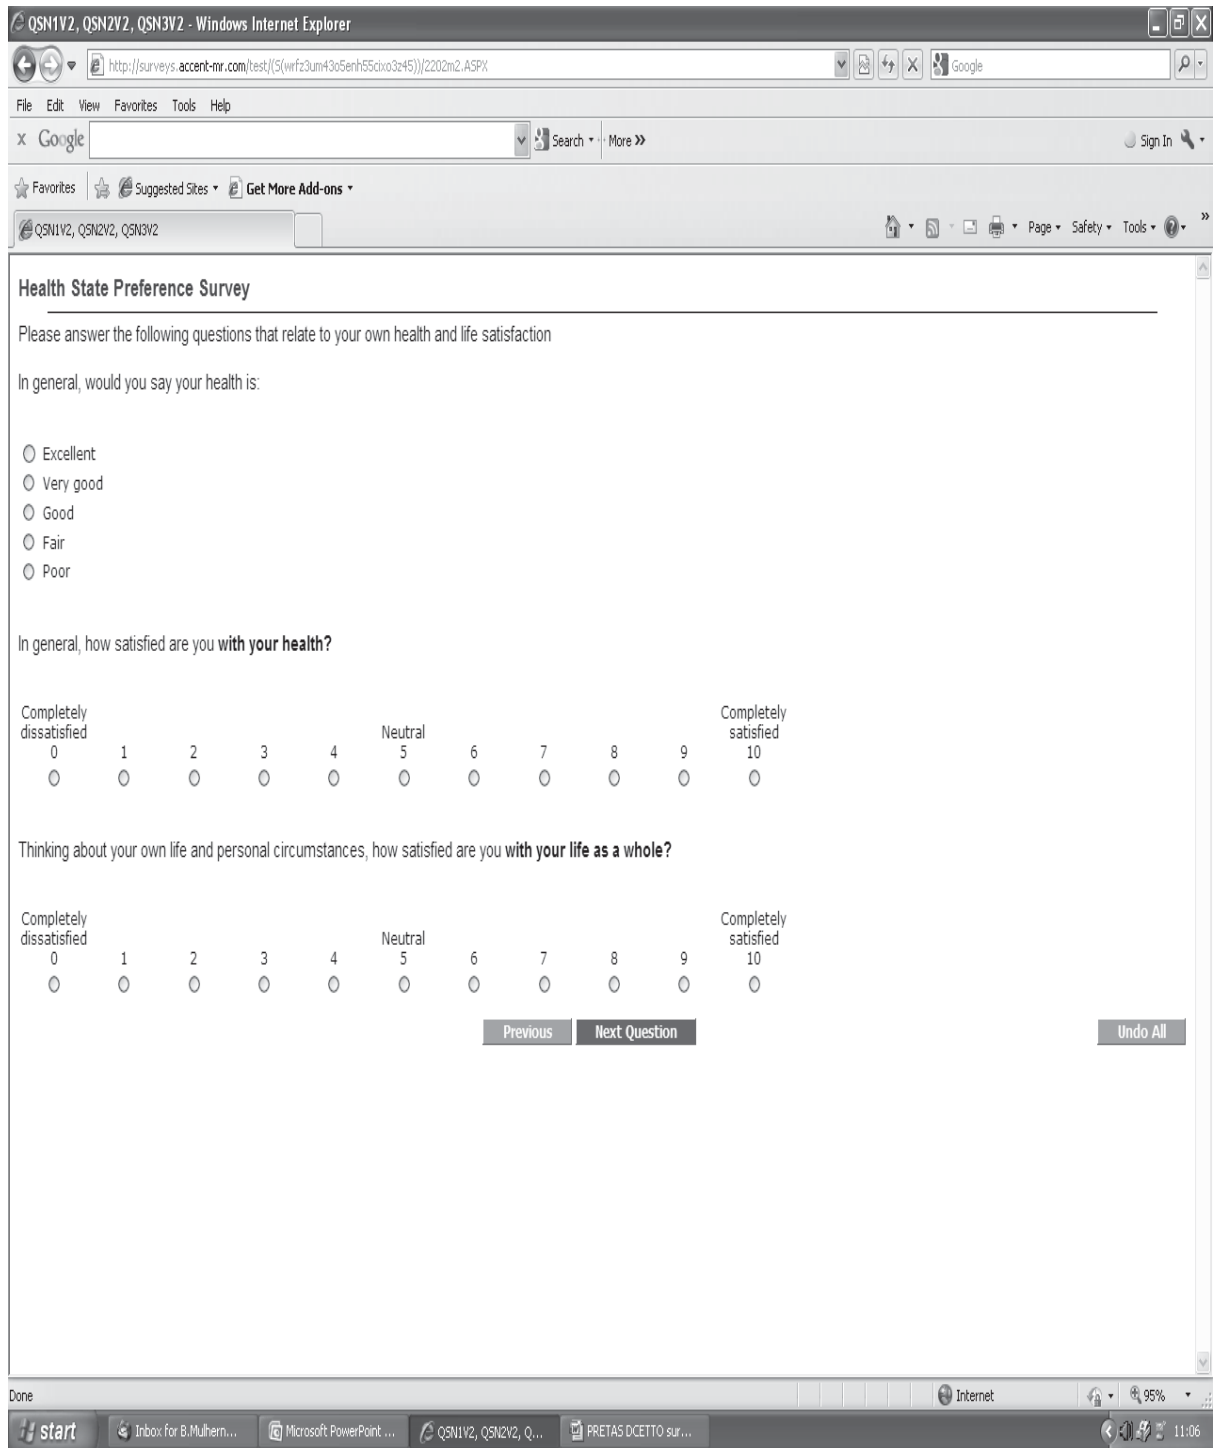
QSN1V2, QSN2V2, QSN3V2 - Windows Internet Explorer

http://surveys.accent-mr.com/test/(S(wrfz3um43o5enh55cixo3z45))/2202m2.ASPX

Google

File Edit View Favorites Tools Help

x Google

Search · More »

Sign In

Favorites | Suggested Sites · Get More Add-ons ·

QSN1V2, QSN2V2, QSN3V2

Page · Safety · Tools ·

Health State Preference Survey

Please answer the following questions that relate to your own health and life satisfaction

In general, would you say your health is:

Excellent
Very good
Good
Fair
Poor

In general, how satisfied are you **with your health?**

| Completely dissatisfied 0 | 1 | 2 | 3 | 4 | Neutral 5 | 6 | 7 | 8 | 9 | Completely satisfied 10 |
|---|---|---|---|---|---|---|---|---|---|---|

Thinking about your own life and personal circumstances, how satisfied are you **with your life as a whole?**

| Completely dissatisfied 0 | 1 | 2 | 3 | 4 | Neutral 5 | 6 | 7 | 8 | 9 | Completely satisfied 10 |
|---|---|---|---|---|---|---|---|---|---|---|

Previous Next Question Undo All

Done

Internet

95%

start Inbox for B.Mulhern... Microsoft PowerPoint ... QSN1V2, QSN2V2, Q... PRETAS DCETTO sur... 11:06